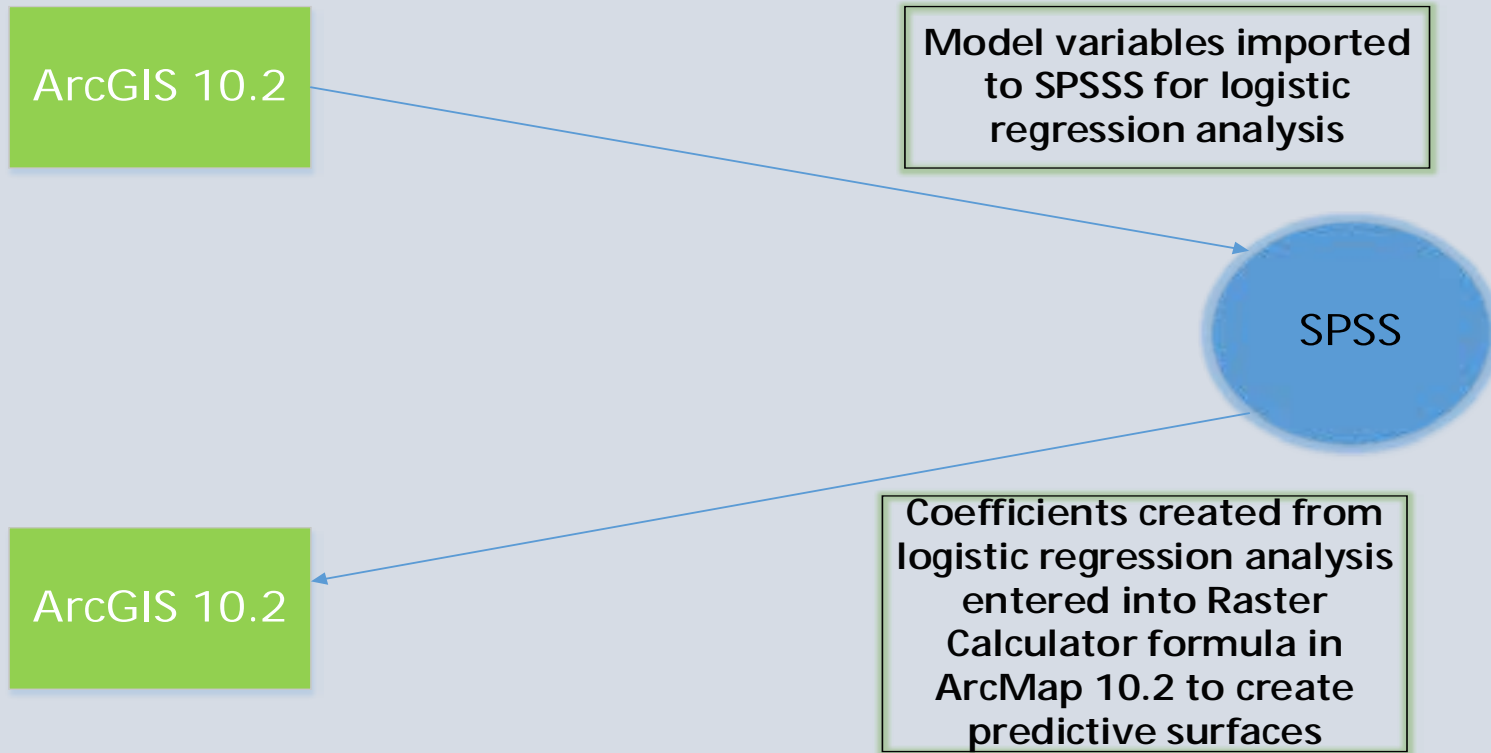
ArcGIS 10.2

Model variables imported to SPSSS for logistic regression analysis

SPSS

Coefficients created from logistic regression analysis entered into Raster Calculator formula in ArcMap 10.2 to create predictive surfaces

ArcGIS 10.2